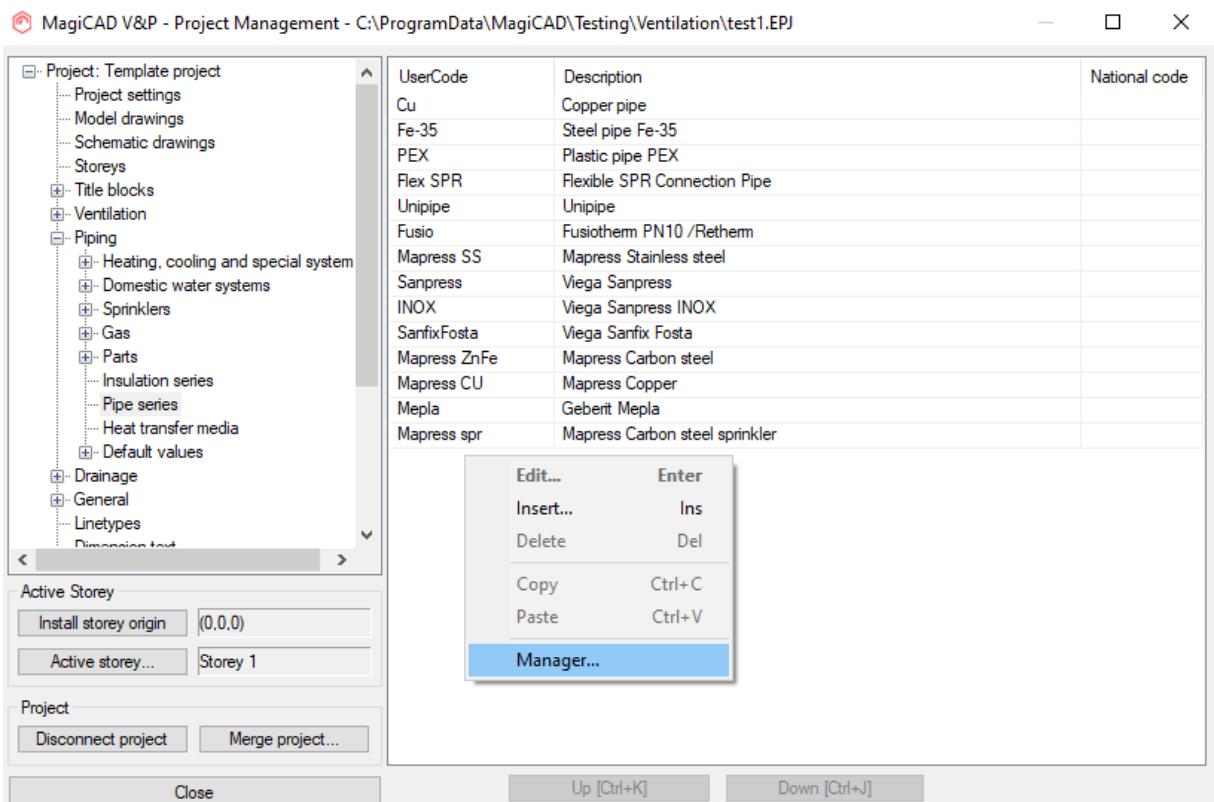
MagiCAD V&P - Project Management - C:\ProgramData\MagiCAD\Testing\Ventilation\test1.EPJ

Project: Template project
Project settings
Model drawings
Schematic drawings
Storeys
Title blocks
Ventilation
Piping
Heating, cooling and special system
Domestic water systems
Sprinklers
Gas
Parts
Insulation series
Pipe series
Heat transfer media
Default values
Drainage
General
Linetypes
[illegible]

| UserCode | Description | National code |
|---|---|---|
| Cu | Copper pipe | |
| Fe-35 | Steel pipe Fe-35 | |
| PEX | Plastic pipe PEX | |
| Flex SPR | Flexible SPR Connection Pipe | |
| Unipipe | Unipipe | |
| Fusio | Fusiotherm PN10 /Retherm | |
| Mapress SS | Mapress Stainless steel | |
| Sanpress | Viega Sanpress | |
| INOX | Viega Sanpress INOX | |
| SanfixFosta | Viega Sanfix Fosta | |
| Mapress ZnFe | Mapress Carbon steel | |
| Mapress CU | Mapress Copper | |
| Mepla | Geberit Mepla | |
| Mapress spr | Mapress Carbon steel sprinkler | |

Edit... Enter
Insert... Ins
Delete Del
Copy Ctrl+C
Paste Ctrl+V
Manager...

Active Storey
Install storey origin (0,0,0)
Active storey... Storey 1

Project
Disconnect project
Merge project...

Close
Up [Ctrl+K]
Down [Ctrl+J]